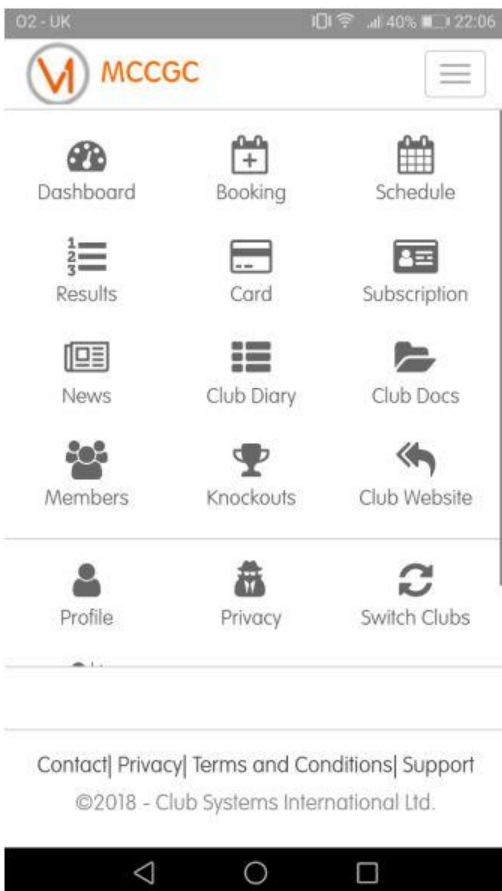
O2 - UK 40% 22:06

MCCGC

Dashboard
Booking
Schedule

Results
Card
Subscription

News
Club Diary
Club Docs

Members
Knockouts
Club Website

Profile
Privacy
Switch Clubs

Contact| Privacy| Terms and Conditions| Support
©2018 - Club Systems International Ltd.